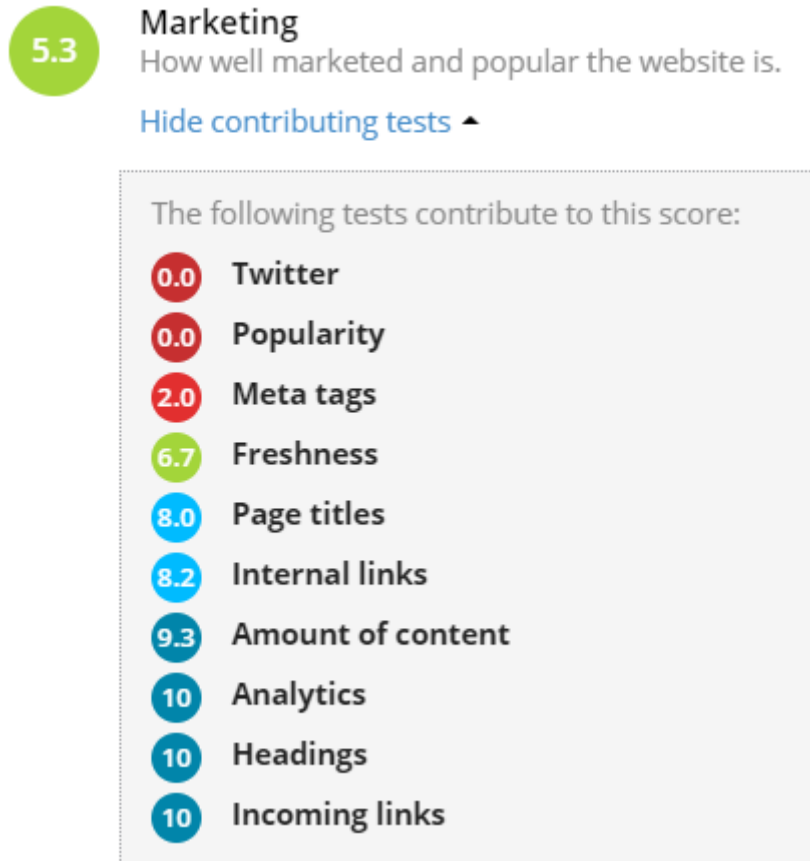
5.3 Marketing
How well marketed and popular the website is.

Hide contributing tests

The following tests contribute to this score:

0.0 Twitter
0.0 Popularity
2.0 Meta tags
6.7 Freshness
8.0 Page titles
8.2 Internal links
9.3 Amount of content
10 Analytics
10 Headings
10 Incoming links